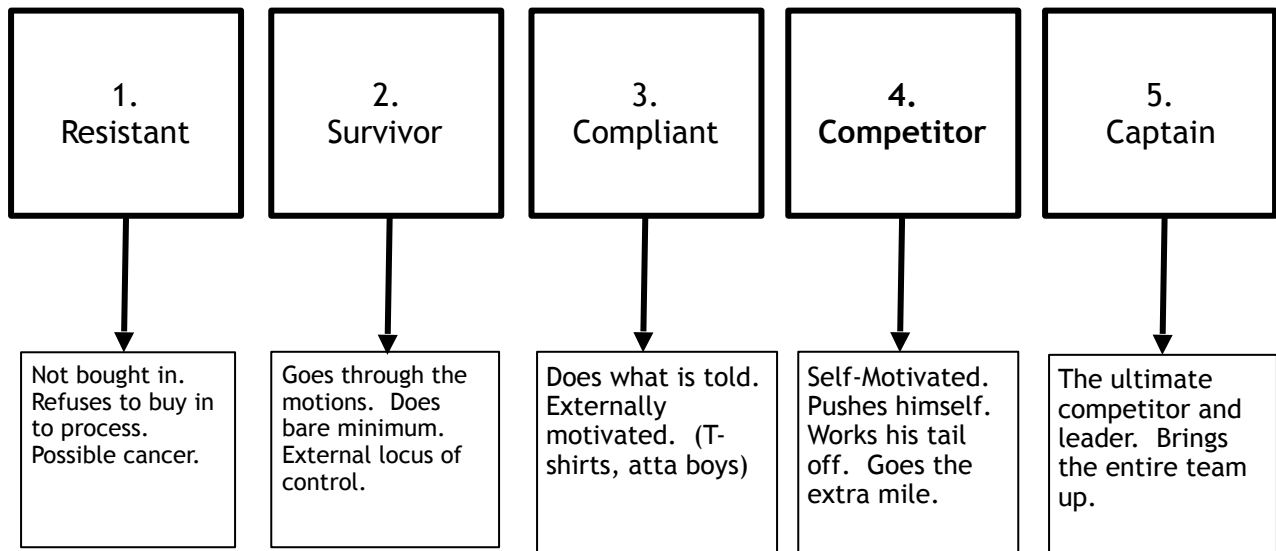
1.
Resistant

2.
Survivor

3.
Compliant

4.
Competitor

5.
Captain

Not bought in. Refuses to buy in to process. Possible cancer.

Goes through the motions. Does bare minimum. External locus of control.

Does what is told. Externally motivated. (T-shirts, atta boys)

Self-Motivated. Pushes himself. Works his tail off. Goes the extra mile.

The ultimate competitor and leader. Brings the entire team up.